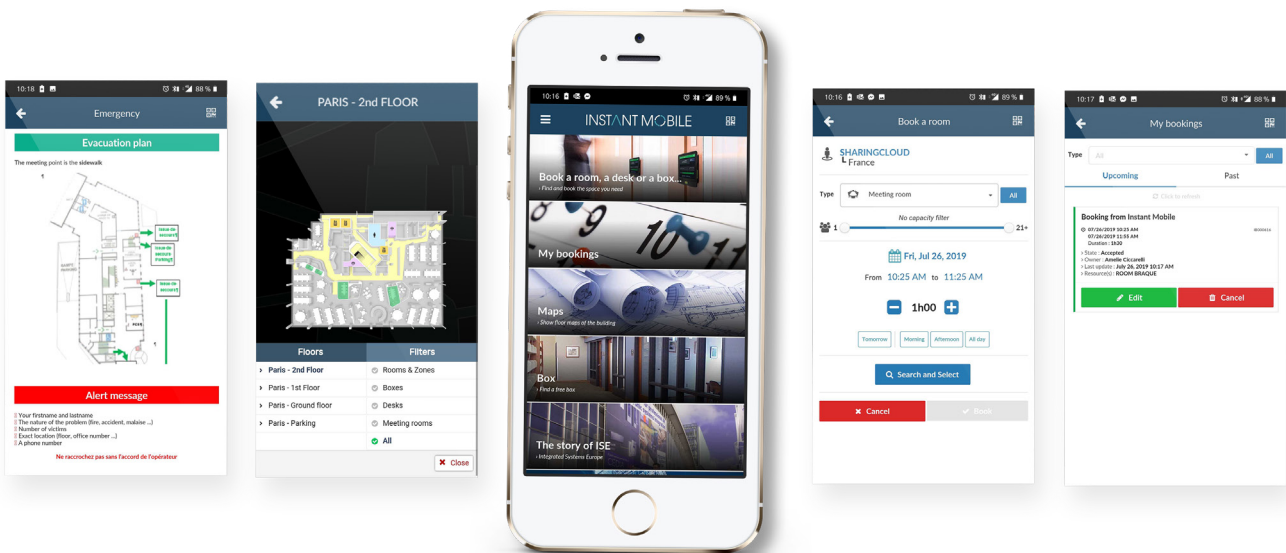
10:18 88 %

Emergency

Evacuation plan

The meeting point is the sidewalk

Alert message

Your firstname and lastname
The nature of the problem (fire, accident, malaise ...)
Number of victims
Exact location (floor, office number ...)
A phone number

Ne raccrochez pas sans l'accord de l'opérateur

PARIS - 2nd FLOOR

| Floors | Filters |
|---|---|
| Paris - 2nd Floor | Rooms & Zones |
| Paris - 1st Floor | Boxes |
| Paris - Ground floor | Desks |
| Paris - Parking | Meeting rooms |
| | All |

Close

10:16 89 %

INSTANT MOBILE

Book a room, a desk or a box...
- Find and book the space you need

My bookings

Maps
- Show floor maps of the building

Box
- Find a free box

The story of ISE
- Integrated Systems Europe

10:16 89 %

Book a room

SHARINGCLOUD
France

Type Meeting room All

No capacity filter

1 21+

Fri, Jul 26, 2019

From 10:25 AM to 11:25 AM

1h00

Tomorrow Morning Afternoon All day

Search and Select

Cancel Book

10:17 88 %

My bookings

Type All All

Upcoming Past

Click to refresh

Booking from Instant Mobile

07/26/2019 10:25 AM
07/26/2019 11:55 AM
Duration : 1h30

State : Accepted
Owner : Amelie Ciccarelli
Last update : July 26, 2019 10:17 AM
Resource(s) : ROOM BRAQUE

Edit Cancel